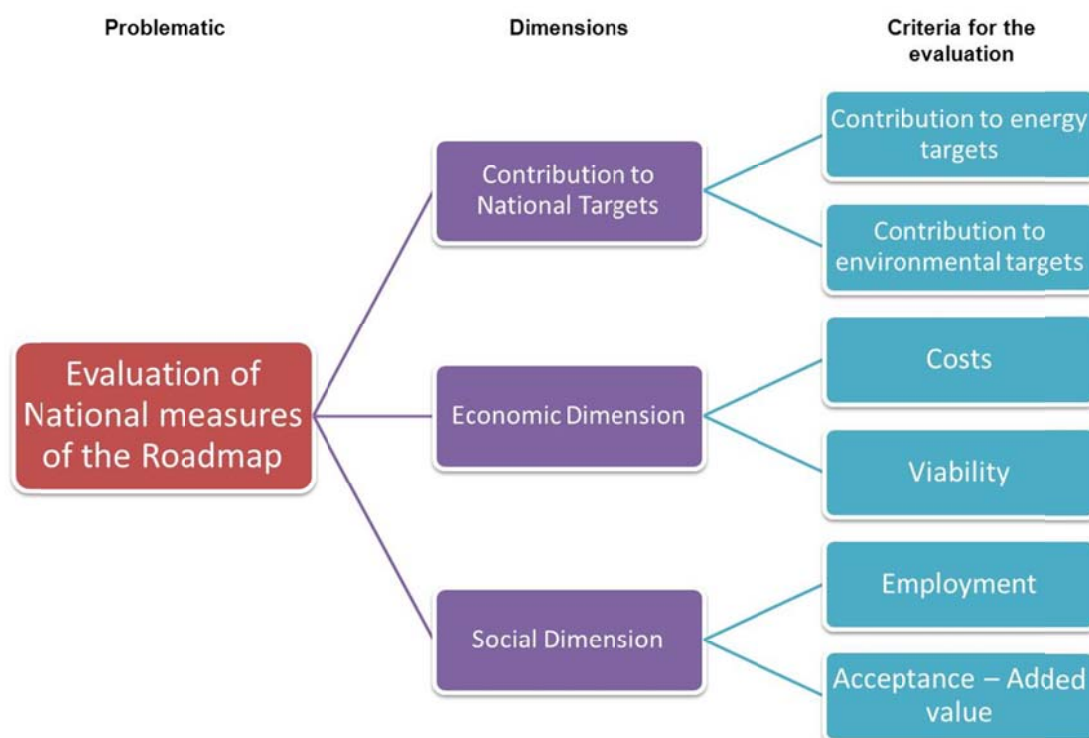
Problematic

Dimensions

Criteria for the evaluation

Evaluation of National measures of the Roadmap

Contribution to National Targets

Economic Dimension

Social Dimension

Contribution to energy targets

Contribution to environmental targets

Costs

Viability

Employment

Acceptance – Added value